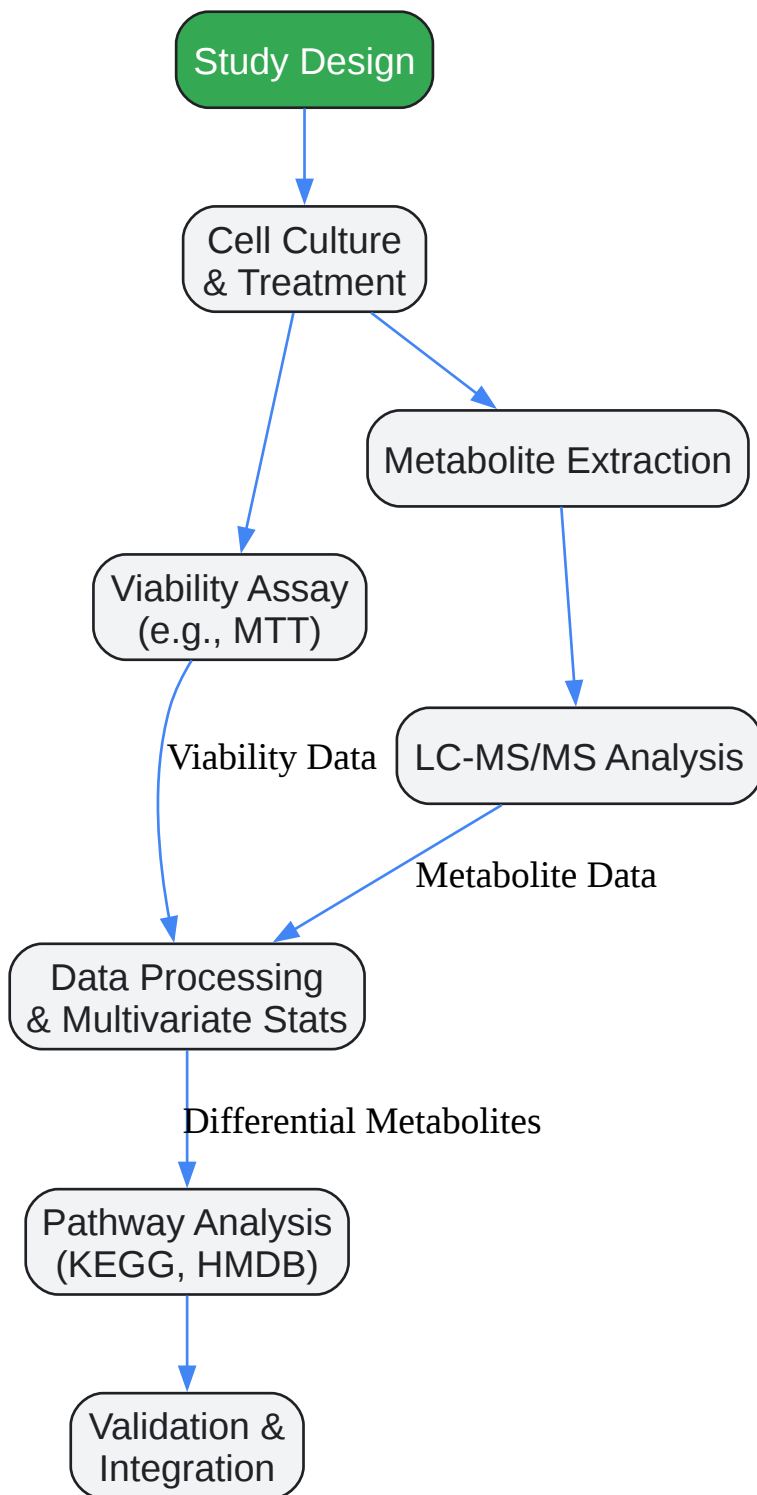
Study Design

Cell Culture & Treatment

Metabolite Extraction

Viability Assay (e.g., MTT)

Viability Data

LC-MS/MS Analysis

Metabolite Data

Data Processing & Multivariate Stats

Differential Metabolites

Pathway Analysis (KEGG, HMDB)

Validation & Integration